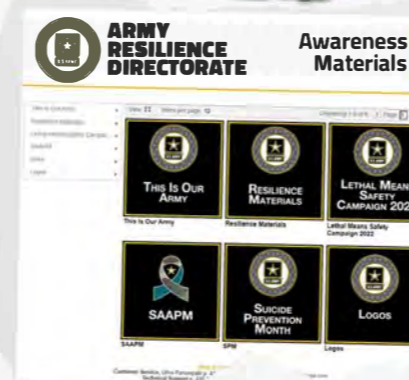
U.S. ARMY

ARMY RESILIENCE DIRECTORATE

Awareness Materials

View 12 Items per page 12

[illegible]

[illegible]

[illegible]

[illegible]

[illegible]

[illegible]

U.S. ARMY

This Is Our Army

This Is Our Army

U.S. ARMY

Resilience Materials

Resilience Materials

U.S. ARMY

Lethal Means Safety Campaign 202

Lethal Means Safety Campaign 2022

SAAPM

SAAPM

U.S. ARMY

Suicide Prevention Month

SPM

U.S. ARMY

Logos

Logos

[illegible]